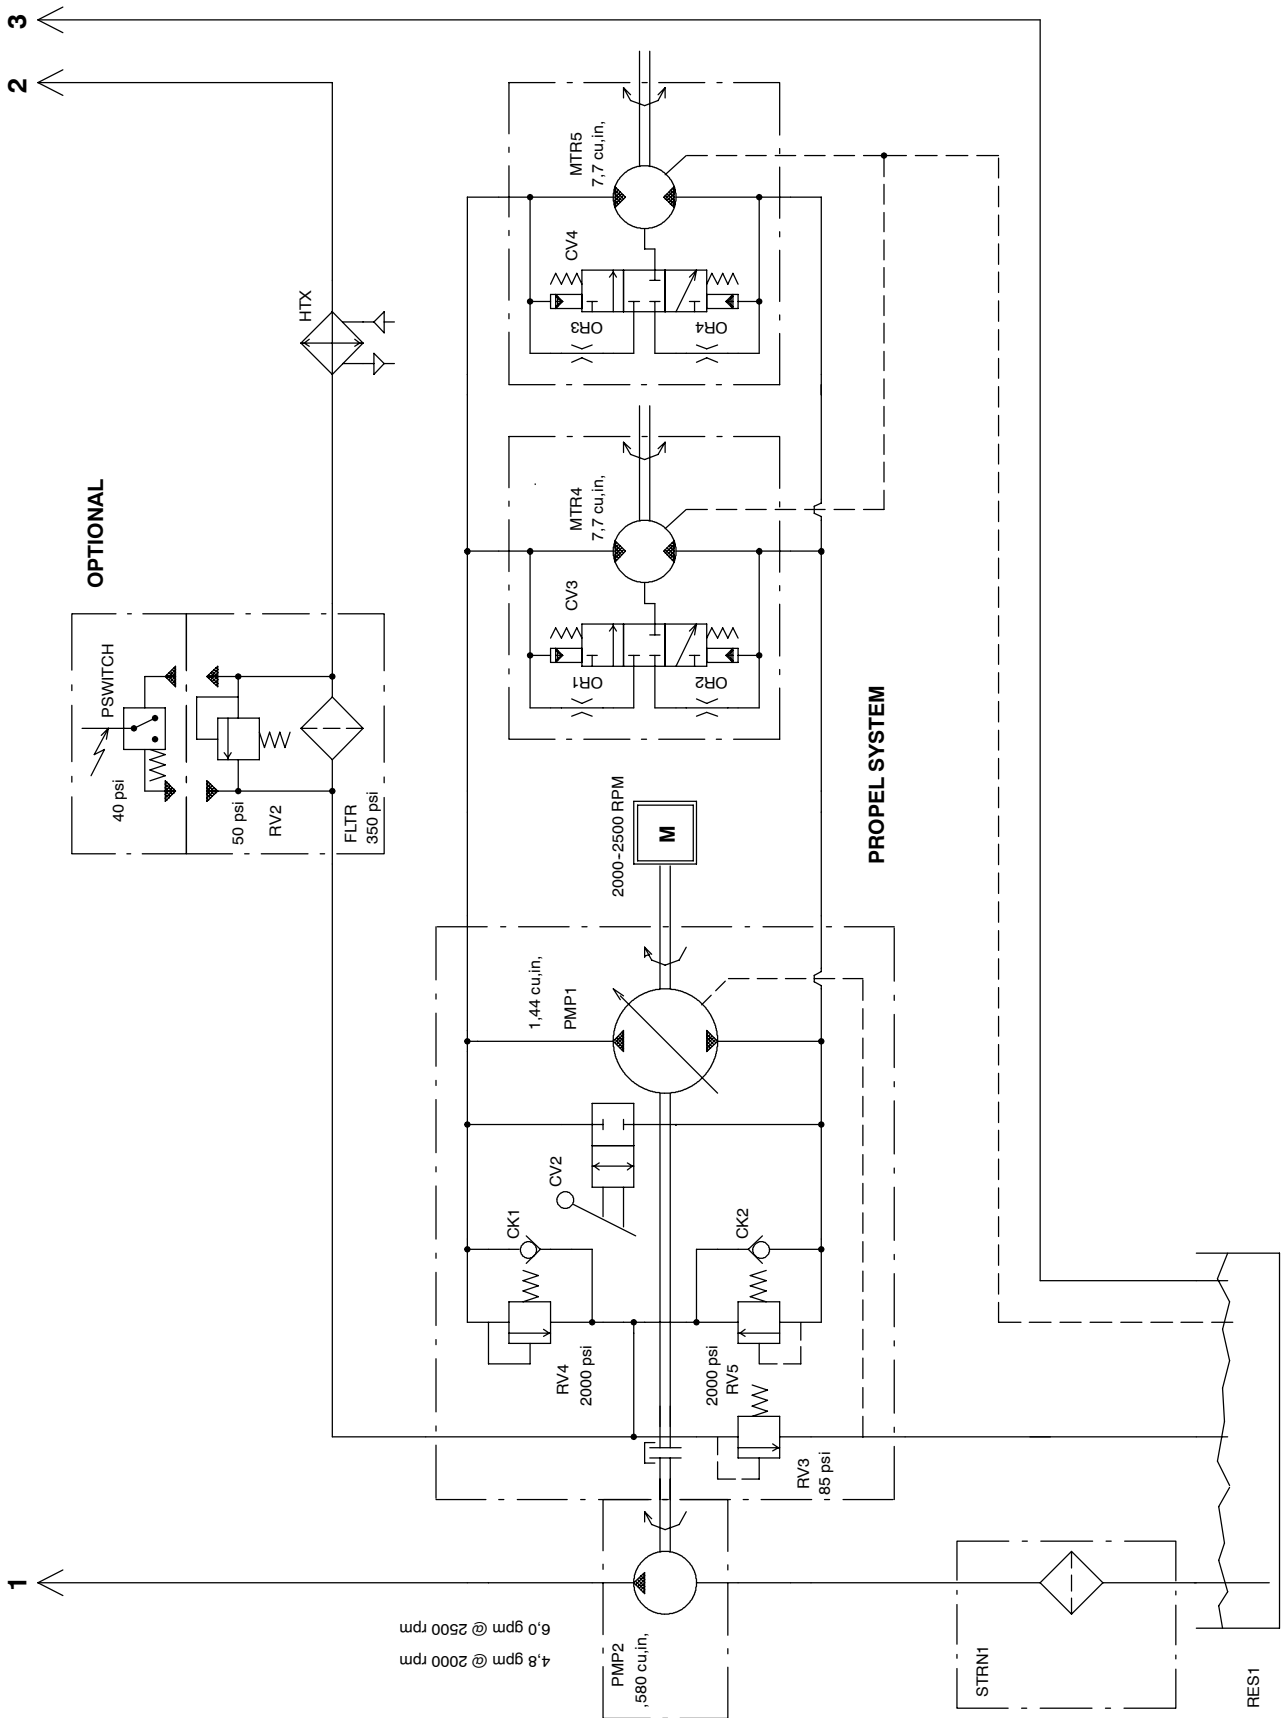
3
2
1
OPTIONAL
PSWITCH
40 psi
50 psi
RV2
FLTR
350 psi
HTX
MTR5
7,7 cu,in,
CV4
OR3
OR4
MTR4
7,7 cu,in,
CV3
OR1
OR2
PROPEL SYSTEM
M
2000-2500 RPM
1,44 cu,in,
PMP1
CV2
CK1
CK2
RV4
2000 psi
2000 psi
RV5
RV3
85 psi
6,0 gpm @ 2500 rpm
4,8 gpm @ 2000 rpm
PMP2
,580 cu,in,
STRN1
RES1